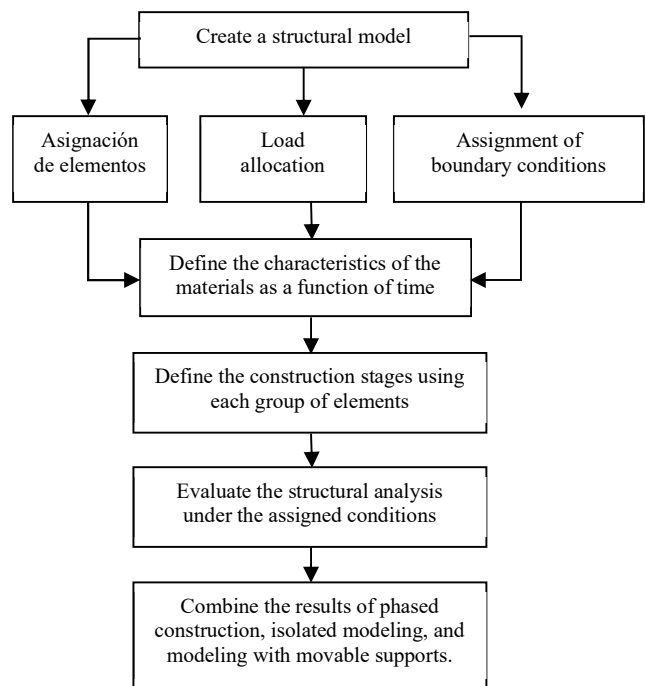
Create a structural model

Asignación de elementos

Load allocation

Assignment of boundary conditions

Define the characteristics of the materials as a function of time

Define the construction stages using each group of elements

Evaluate the structural analysis under the assigned conditions

Combine the results of phased construction, isolated modeling, and modeling with movable supports.